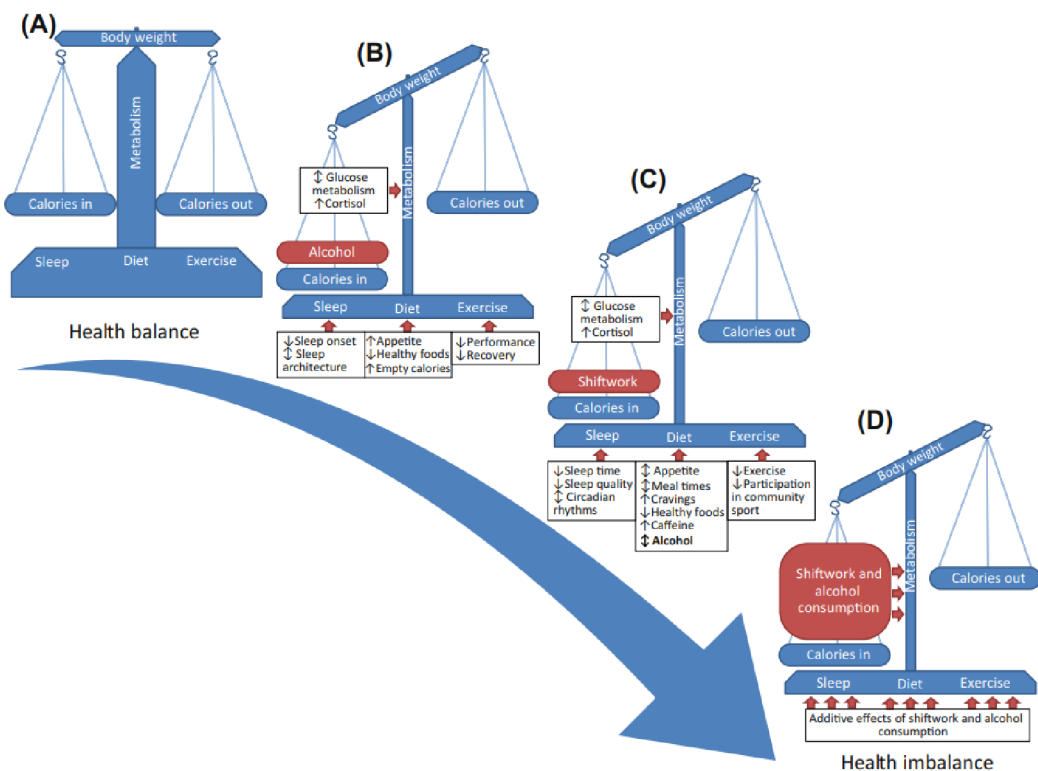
(A)

Body weight

Metabolism

Calories in

Calories out

Sleep

Diet

Exercise

Health balance

(B)

Body weight

$\updownarrow$ Glucose metabolism
$\uparrow$ Cortisol

Metabolism

Calories out

Alcohol

Calories in

Sleep

Diet

Exercise

$\downarrow$ Sleep onset
$\updownarrow$ Sleep architecture

$\uparrow$ Appetite
$\downarrow$ Healthy foods
$\uparrow$ Empty calories

$\downarrow$ Performance
$\downarrow$ Recovery

(C)

Body weight

$\updownarrow$ Glucose metabolism
$\uparrow$ Cortisol

Metabolism

Calories out

Shiftwork

Calories in

Sleep

Diet

Exercise

$\downarrow$ Sleep time
$\downarrow$ Sleep quality
$\updownarrow$ Circadian rhythms

$\updownarrow$ Appetite
$\updownarrow$ Meal times
$\uparrow$ Cravings
$\downarrow$ Healthy foods
$\uparrow$ Caffeine
$\updownarrow$ Alcohol

$\downarrow$ Exercise
$\downarrow$ Participation in community sport

(D)

Body weight

Shiftwork and alcohol consumption

Metabolism

Calories out

Calories in

Sleep

Diet

Exercise

Additive effects of shiftwork and alcohol consumption

Health imbalance